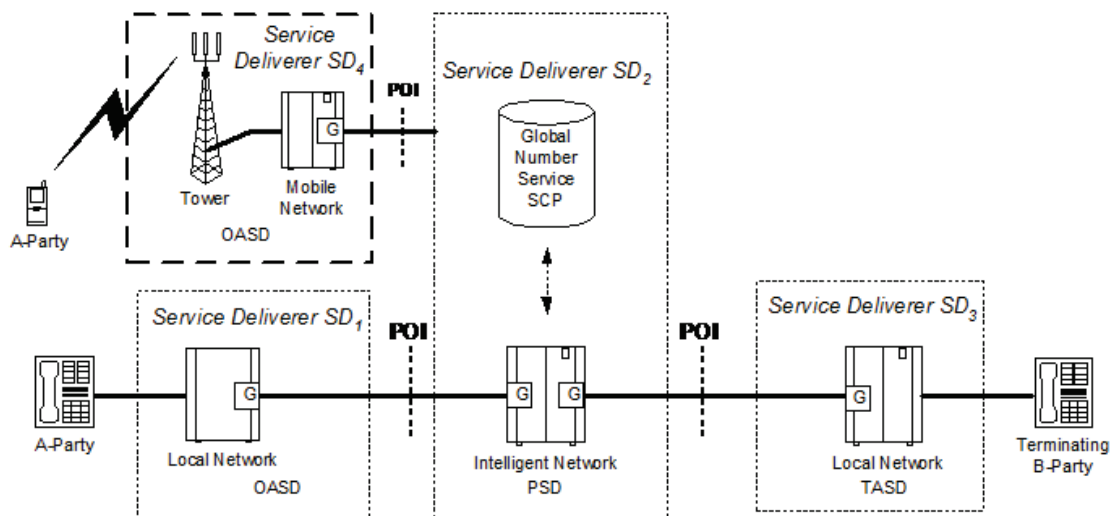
Service Deliverer $SD_4$

POI

Service Deliverer $SD_2$

G

Global Number Service SCP

Tower

Mobile Network

OASD

A-Party

Service Deliverer $SD_1$

POI

POI

Service Deliverer $SD_3$

G

G

G

G

A-Party

Local Network

OASD

Intelligent Network

PSD

Local Network

TASD

Terminating B-Party